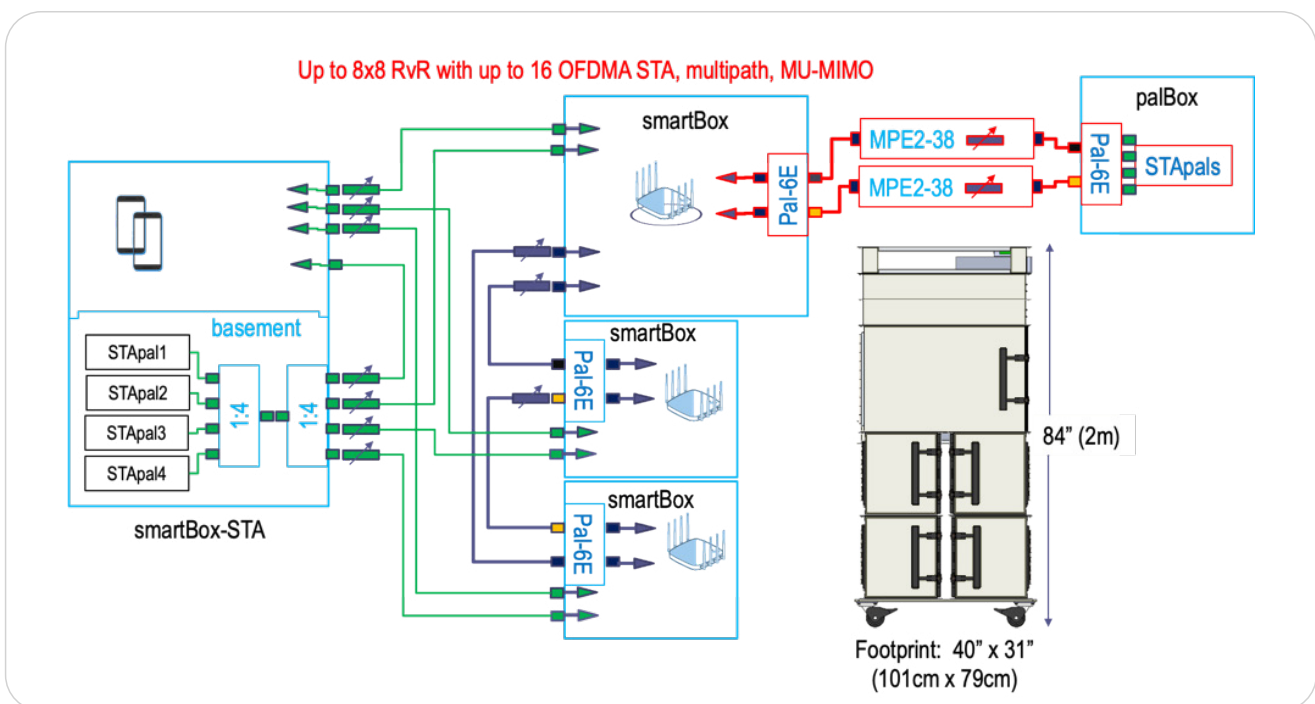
Up to 8x8 RvR with up to 16 OFDMA STA, multipath, MU-MIMO

smartBox

Pal-6E

MPE2-38

MPE2-38

palBox

Pal-6E

STApals

basement

STApal1

STApal2

STApal3

STApal4

1:4

1:4

smartBox-STA

smartBox

Pal-6E

smartBox

Pal-6E

84” (2m)

Footprint: 40” x 31”
(101cm x 79cm)